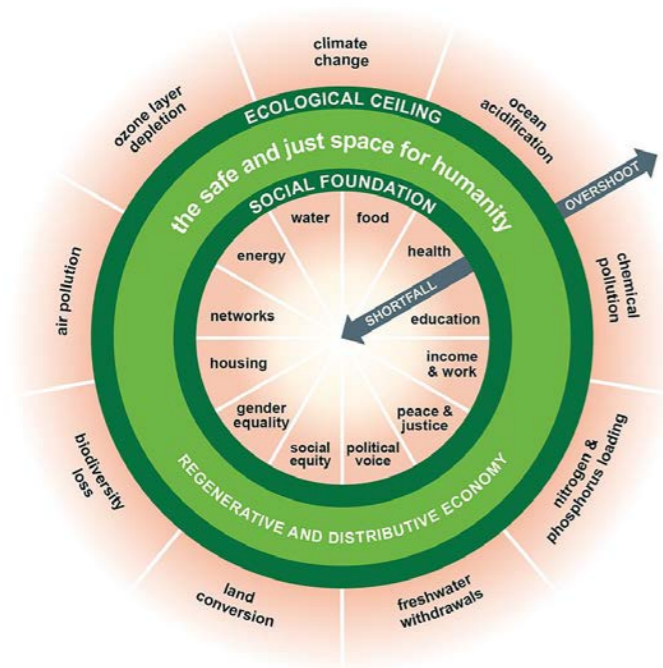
climate change

ocean acidification

chemical pollution

nitrogen & phosphorus loading

freshwater withdrawals

land conversion

biodiversity loss

air pollution

ozone layer depletion

ECOLOGICAL CEILING

the safe and just space for humanity

OVERSHOOT

SOCIAL FOUNDATION

water

food

health

education

income & work

peace & justice

political voice

social equity

gender equality

housing

networks

energy

SHORTFALL

REGENERATIVE AND DISTRIBUTIVE ECONOMY